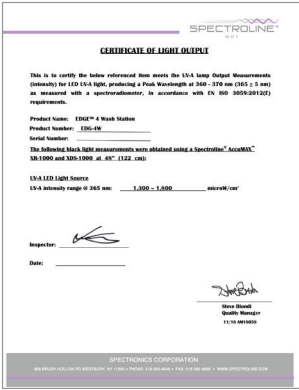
SPECTROLINE

CERTIFICATE OF LIGHT OUTPUT

This is to certify the below referenced item meets the UV-A lamp Output Measurements (intensity) for LED UV-A light, producing a Peak Wavelength at 360 - 370 nm (365 ± 5 nm) as measured with a spectroradiometer, in accordance with EN ISO 3059:2012(E) requirements.

Product Name: EDGE™ 4 Wash Station

Product Number: EDG-4W

Serial Number:

The following black light measurements were obtained using a Spectroline® AccuMAX™ XR-1000 and XDS-1000 at 48" (122 cm):

UV-A Light Source

UV-A intensity range @ 365 nm: 1,300 – 1,800 microW/cm²

Inspector:

Date:

Steve Biondi
Quality Manager
11/19 AM16058

SPECTRONICS CORPORATION

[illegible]